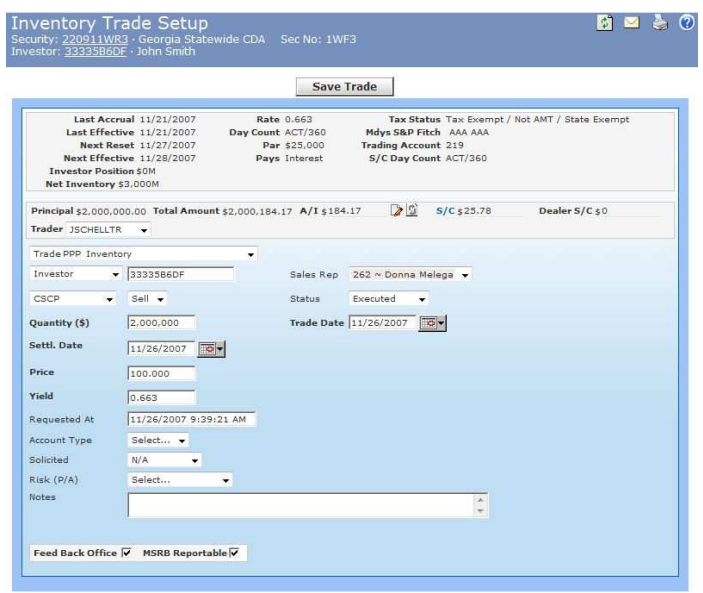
Inventory Trade Setup
Security: 220911WR3 · Georgia Statewide CDA Sec No: 1WF3
Investor: 33335B6DF · John Smith

Save Trade

Last Accrual 11/21/2007
Last Effective 11/21/2007
Next Reset 11/27/2007
Next Effective 11/28/2007
Investor Position $0M
Net Inventory $3,000M

Rate 0.663
Day Count ACT/360
Par $25,000
Pays Interest

Tax Status Tax Exempt / Not AMT / State Exempt
Mdys S&P Fitch AAA AAA
Trading Account 219
S/C Day Count ACT/360

Principal $2,000,000.00 Total Amount $2,000,184.17 A/I $184.17 S/C $25.78 Dealer S/C $0
Trader JSCHELLTR

Trade PPP Inventory
Investor 33335B6DF
Sales Rep 262 ~ Donna Melega
CSCP Sell
Status Executed
Quantity ($) 2,000,000
Trade Date 11/26/2007
Settl. Date 11/26/2007
Price 100.000
Yield 0.663
Requested At 11/26/2007 9:39:21 AM
Account Type Select...
Solicited N/A
Risk (P/A) Select...
Notes

Feed Back Office ☑ MSRB Reportable ☑